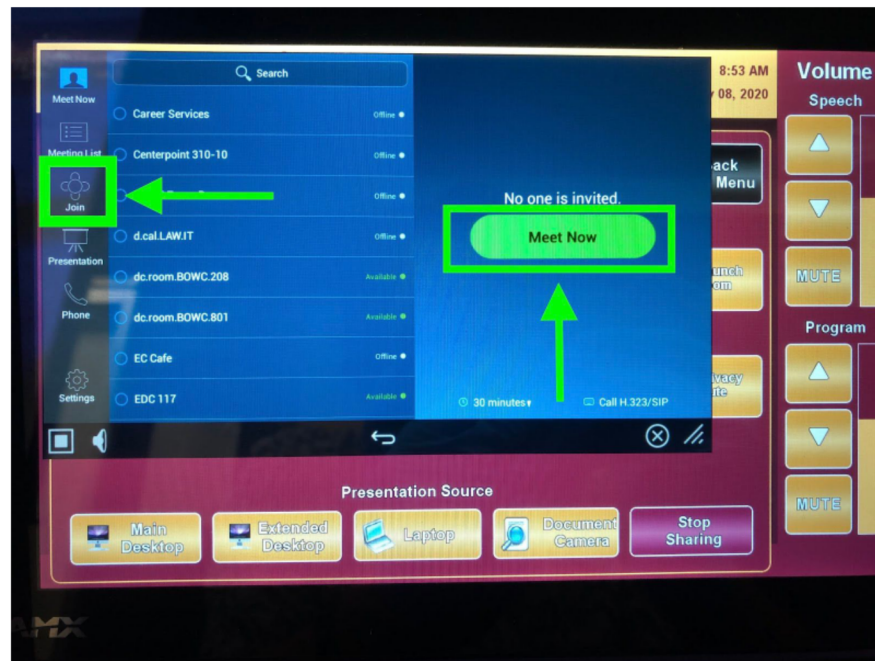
Meet Now

Meeting List

Join

Presentation

Phone

Settings

Search

Career Services Offline

Centerpoint 310-10 Offline

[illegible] Offline

d.cal.LAW.IT Offline

dc.room.BOWC.208 Available

dc.room.BOWC.801 Available

EC Cafe Offline

EDC 117 Available

No one is invited.

Meet Now

30 minutes

Call H.323/SIP

8:53 AM

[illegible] 08, 2020

Volume

Speech

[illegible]ack Menu

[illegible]unch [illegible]om

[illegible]vacy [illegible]te

MUTE

Program

MUTE

Presentation Source

Main Desktop

Extended Desktop

Laptop

Document Camera

Stop Sharing

AMX